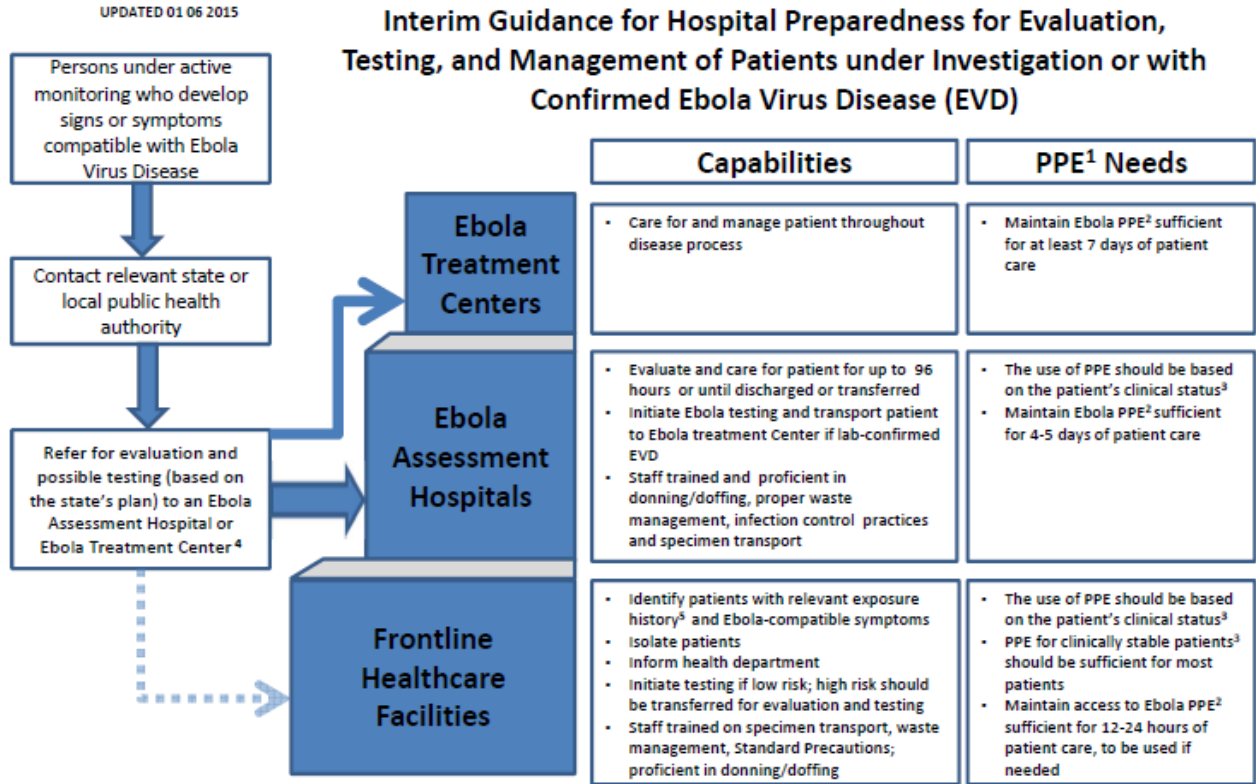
UPDATED 01 06 2015

Interim Guidance for Hospital Preparedness for Evaluation, Testing, and Management of Patients under Investigation or with Confirmed Ebola Virus Disease (EVD)

Persons under active monitoring who develop signs or symptoms compatible with Ebola Virus Disease

Contact relevant state or local public health authority

Refer for evaluation and possible testing (based on the state's plan) to an Ebola Assessment Hospital or Ebola Treatment Center $^4$

| | Capabilities | PPE$^1$ Needs |
|---|---|---|
| Ebola Treatment Centers | • Care for and manage patient throughout disease process | • Maintain Ebola PPE$^2$ sufficient for at least 7 days of patient care |
| Ebola Assessment Hospitals | • Evaluate and care for patient for up to 96 hours or until discharged or transferred<br>• Initiate Ebola testing and transport patient to Ebola treatment Center if lab-confirmed EVD<br>• Staff trained and proficient in donning/doffing, proper waste management, infection control practices and specimen transport | • The use of PPE should be based on the patient's clinical status$^3$<br>• Maintain Ebola PPE$^2$ sufficient for 4-5 days of patient care |
| Frontline Healthcare Facilities | • Identify patients with relevant exposure history$^5$ and Ebola-compatible symptoms<br>• Isolate patients<br>• Inform health department<br>• Initiate testing if low risk; high risk should be transferred for evaluation and testing<br>• Staff trained on specimen transport, waste management, Standard Precautions; proficient in donning/doffing | • The use of PPE should be based on the patient's clinical status$^3$<br>• PPE for clinically stable patients$^3$ should be sufficient for most patients<br>• Maintain access to Ebola PPE$^2$ sufficient for 12-24 hours of patient care, to be used if needed |